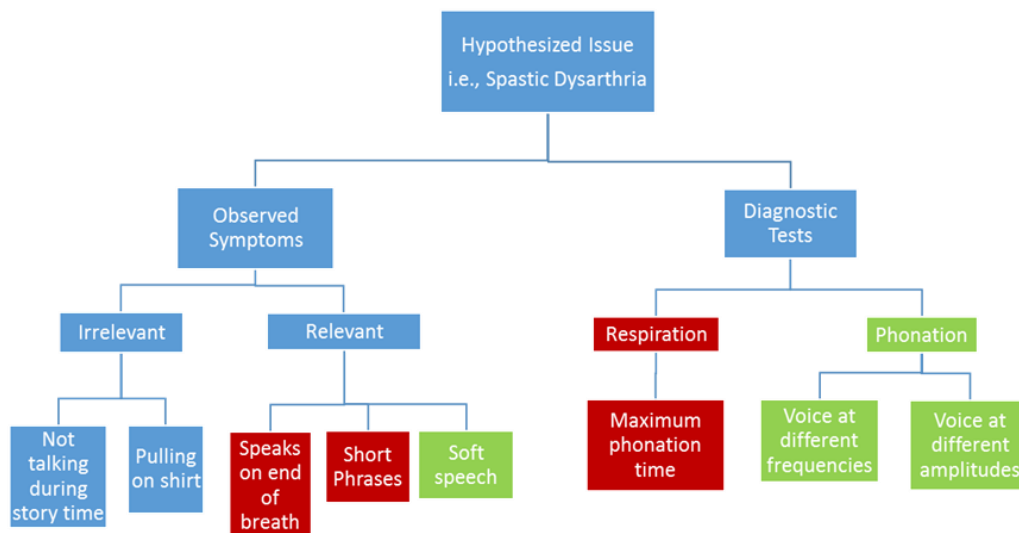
Hypothesized Issue
i.e., Spastic Dysarthria

Observed Symptoms

Diagnostic Tests

Irrelevant

Relevant

Respiration

Phonation

Not talking during story time

Pulling on shirt

Speaks on end of breath

Short Phrases

Soft speech

Maximum phonation time

Voice at different frequencies

Voice at different amplitudes